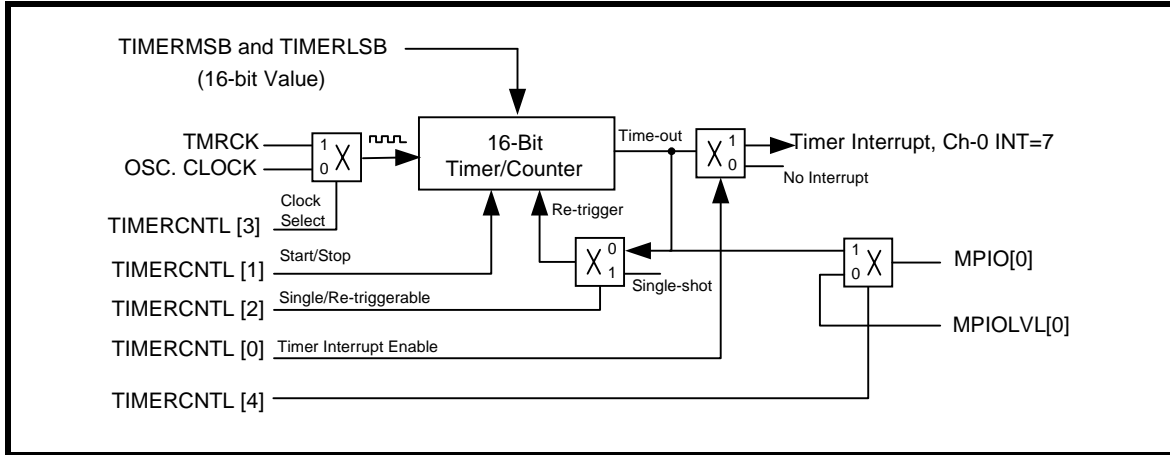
TIMERMSB and TIMERLSB
(16-bit Value)

TMRCK
OSC. CLOCK
1
0
X
Clock Select
TIMERCNTL [3]

16-Bit Timer/Counter
Time-out
X
1
0
Timer Interrupt, Ch-0 INT=7
No Interrupt

Re-trigger
Start/Stop
TIMERCNTL [1]
X
0
1
Single-shot
TIMERCNTL [2]
Single/Re-triggerable

1
0
X
MPIO[0]
MPIOLVL[0]

TIMERCNTL [0]
Timer Interrupt Enable
TIMERCNTL [4]